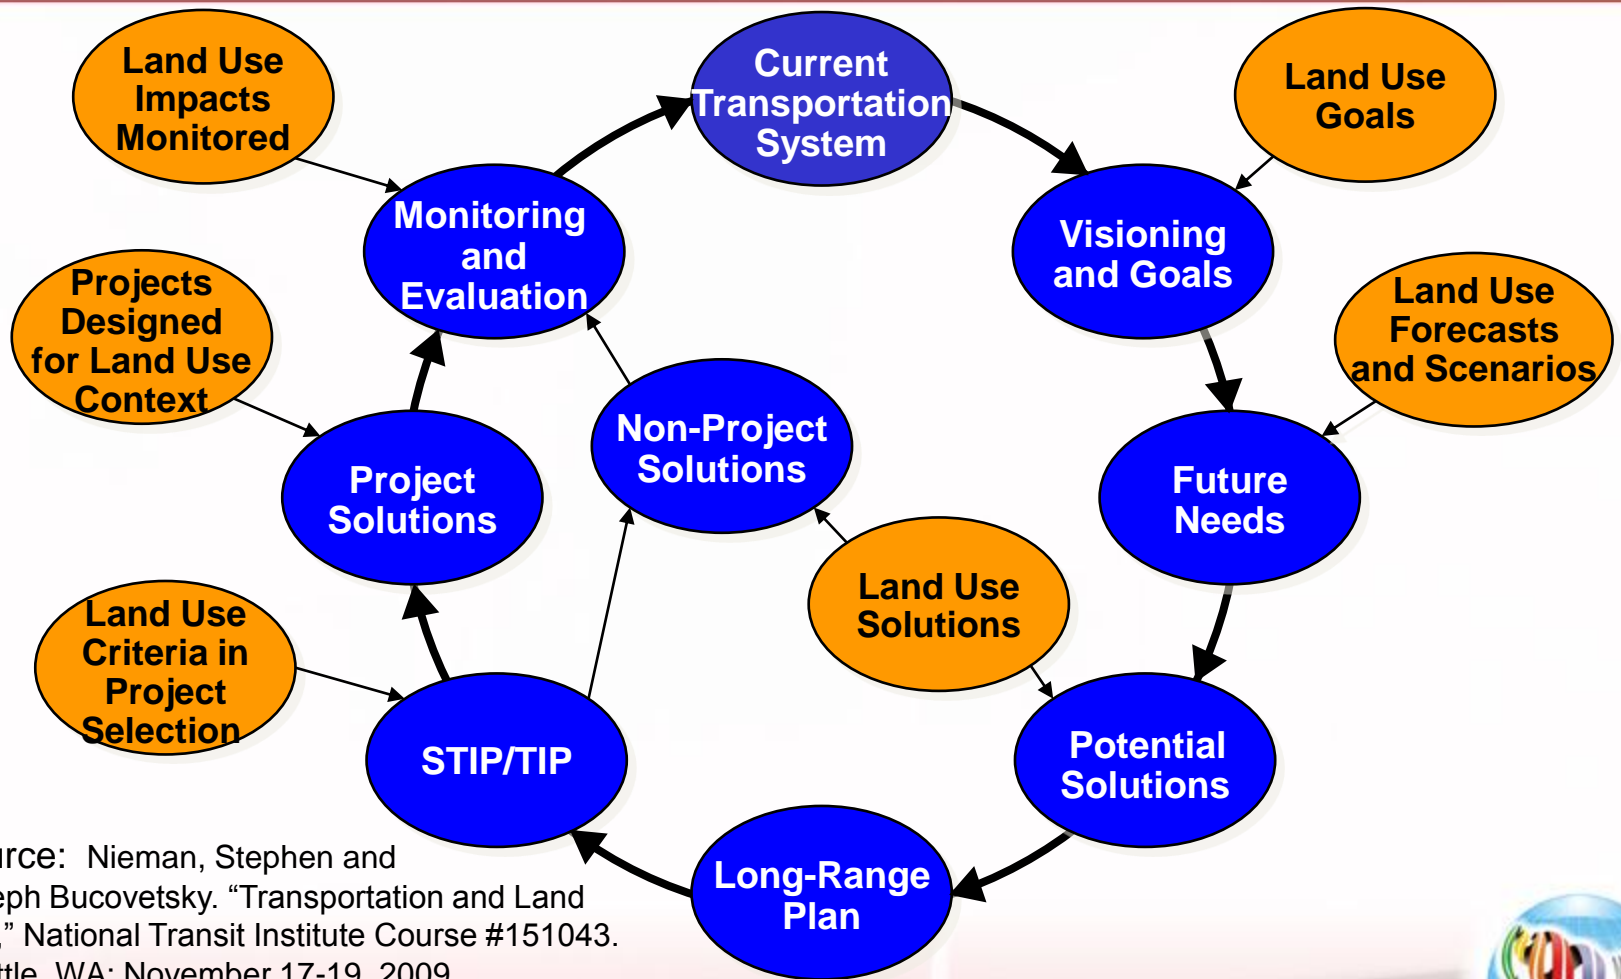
Land Use Impacts Monitored

Current Transportation System

Land Use Goals

Monitoring and Evaluation

Visioning and Goals

Projects Designed for Land Use Context

Land Use Forecasts and Scenarios

Non-Project Solutions

Project Solutions

Future Needs

Land Use Solutions

Land Use Criteria in Project Selection

STIP/TIP

Potential Solutions

Long-Range Plan

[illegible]rce: Nieman, Stephen and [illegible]eph Bucovetsky. "Transportation and Land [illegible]," National Transit Institute Course #151043. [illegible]ttle, WA: November 17-19, 2009